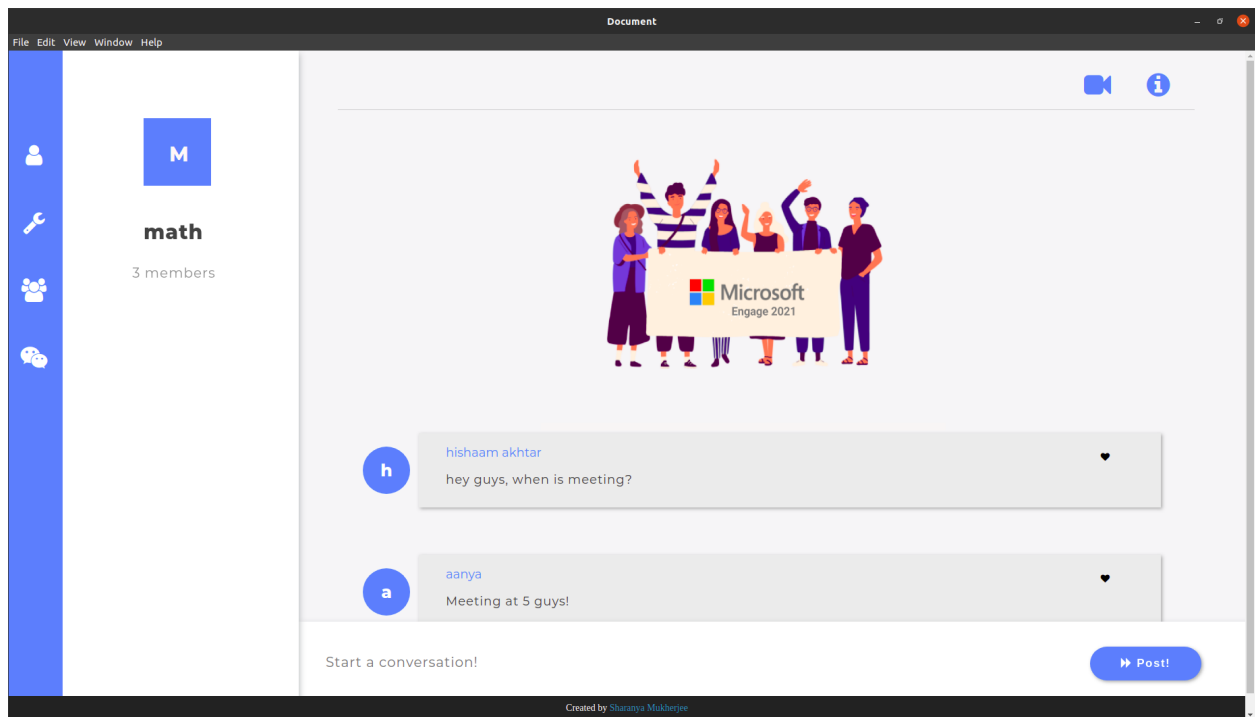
Document

File Edit View Window Help

M

math

3 members

Microsoft
Engage 2021

h

hishaam akhtar

hey guys, when is meeting?

a

aanya

Meeting at 5 guys!

Start a conversation!

Post!

Created by Sharanya Mukherjee